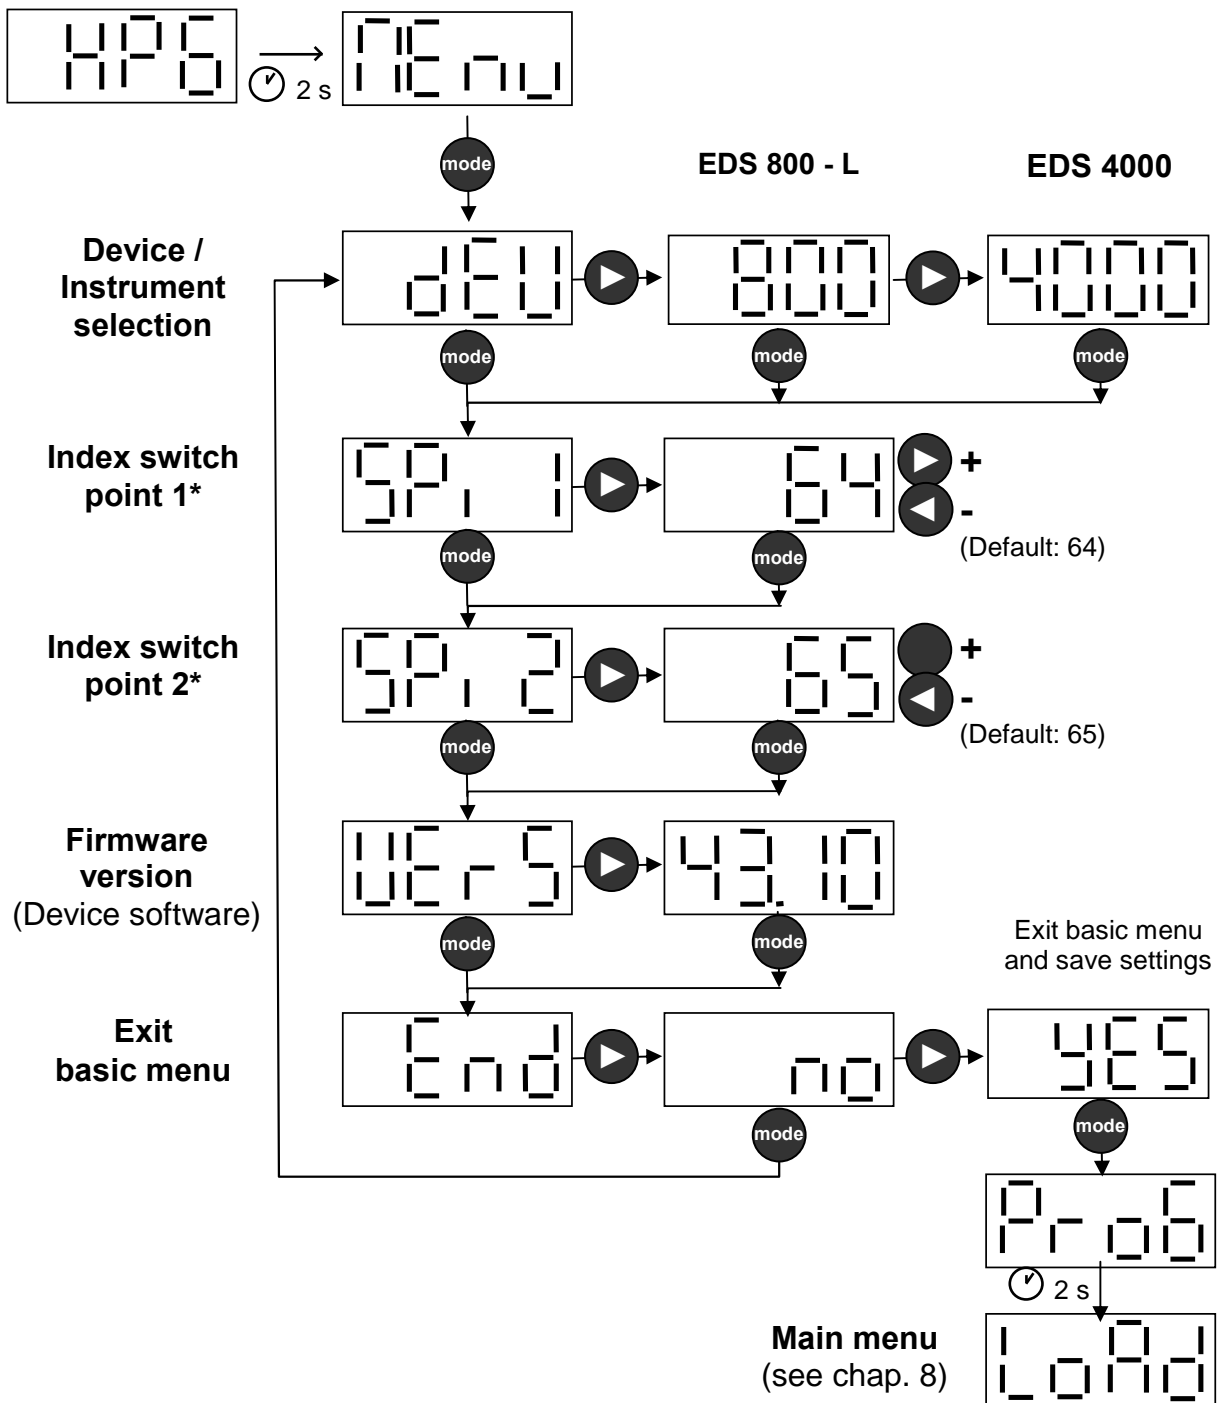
HPG

2 s

MEnu

mode

EDS 800 - L

EDS 4000

Device / Instrument selection

dEU

800

4000

mode

mode

mode

Index switch point 1*

SPi 1

64

+

-

(Default: 64)

mode

mode

Index switch point 2*

SPi 2

65

+

-

(Default: 65)

mode

mode

Firmware version (Device software)

UErS

43.10

mode

mode

Exit basic menu and save settings

Exit basic menu

End

no

YES

mode

mode

ProG

2 s

Main menu (see chap. 8)

LoAd